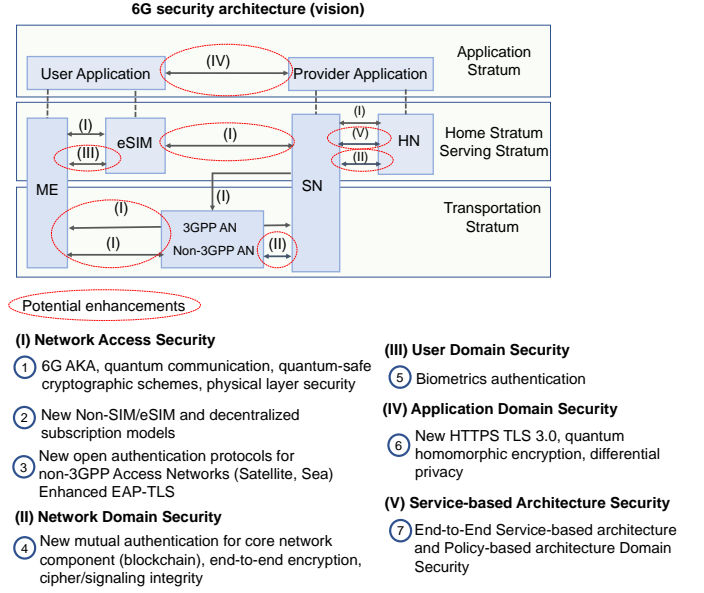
6G security architecture (vision)

User Application

(IV)

Provider Application

Application Stratum

(I)

(III)

eSIM

(I)

(I)

(V)

(II)

HN

Home Stratum Serving Stratum

ME

SN

(I)

(I)

(I)

3GPP AN

Non-3GPP AN

(II)

Transportation Stratum

Potential enhancements

(I) Network Access Security

1 6G AKA, quantum communication, quantum-safe cryptographic schemes, physical layer security

2 New Non-SIM/eSIM and decentralized subscription models

3 New open authentication protocols for non-3GPP Access Networks (Satellite, Sea) Enhanced EAP-TLS

(II) Network Domain Security

4 New mutual authentication for core network component (blockchain), end-to-end encryption, cipher/signaling integrity

(III) User Domain Security

5 Biometrics authentication

(IV) Application Domain Security

6 New HTTPS TLS 3.0, quantum homomorphic encryption, differential privacy

(V) Service-based Architecture Security

7 End-to-End Service-based architecture and Policy-based architecture Domain Security